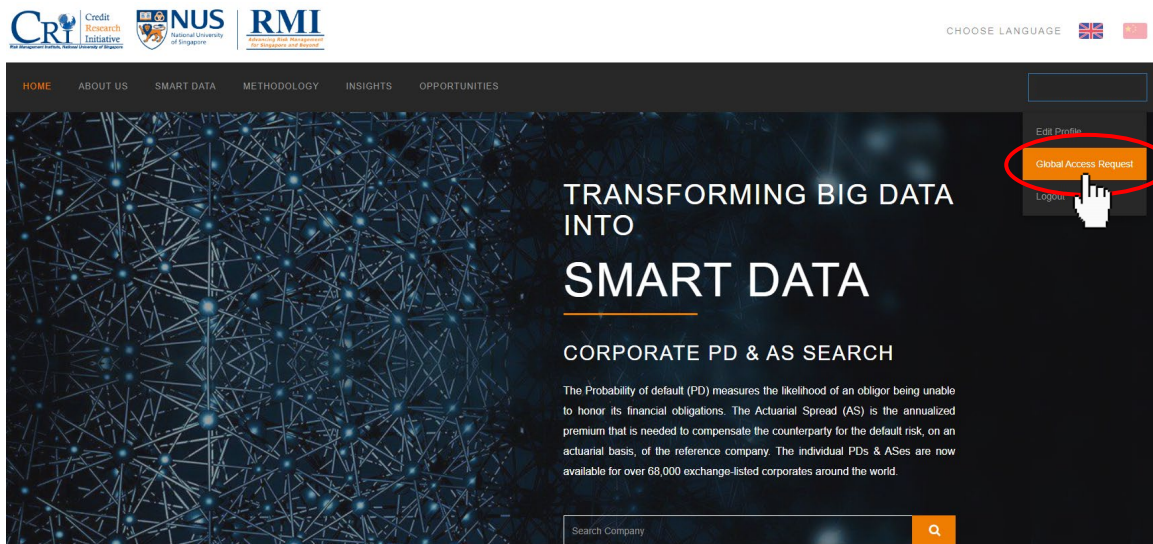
CRI Credit Research Initiative
Risk Management Institute, National University of Singapore

NUS National University of Singapore

RMI Advancing Risk Management for Singapore and Beyond

CHOOSE LANGUAGE

HOME ABOUT US SMART DATA METHODOLOGY INSIGHTS OPPORTUNITIES

Edit Profile

Global Access Request

Logout

TRANSFORMING BIG DATA INTO

SMART DATA

CORPORATE PD & AS SEARCH

The Probability of default (PD) measures the likelihood of an obligor being unable to honor its financial obligations. The Actuarial Spread (AS) is the annualized premium that is needed to compensate the counterparty for the default risk, on an actuarial basis, of the reference company. The individual PDs & ASes are now available for over 68,000 exchange-listed corporates around the world.

Search Company